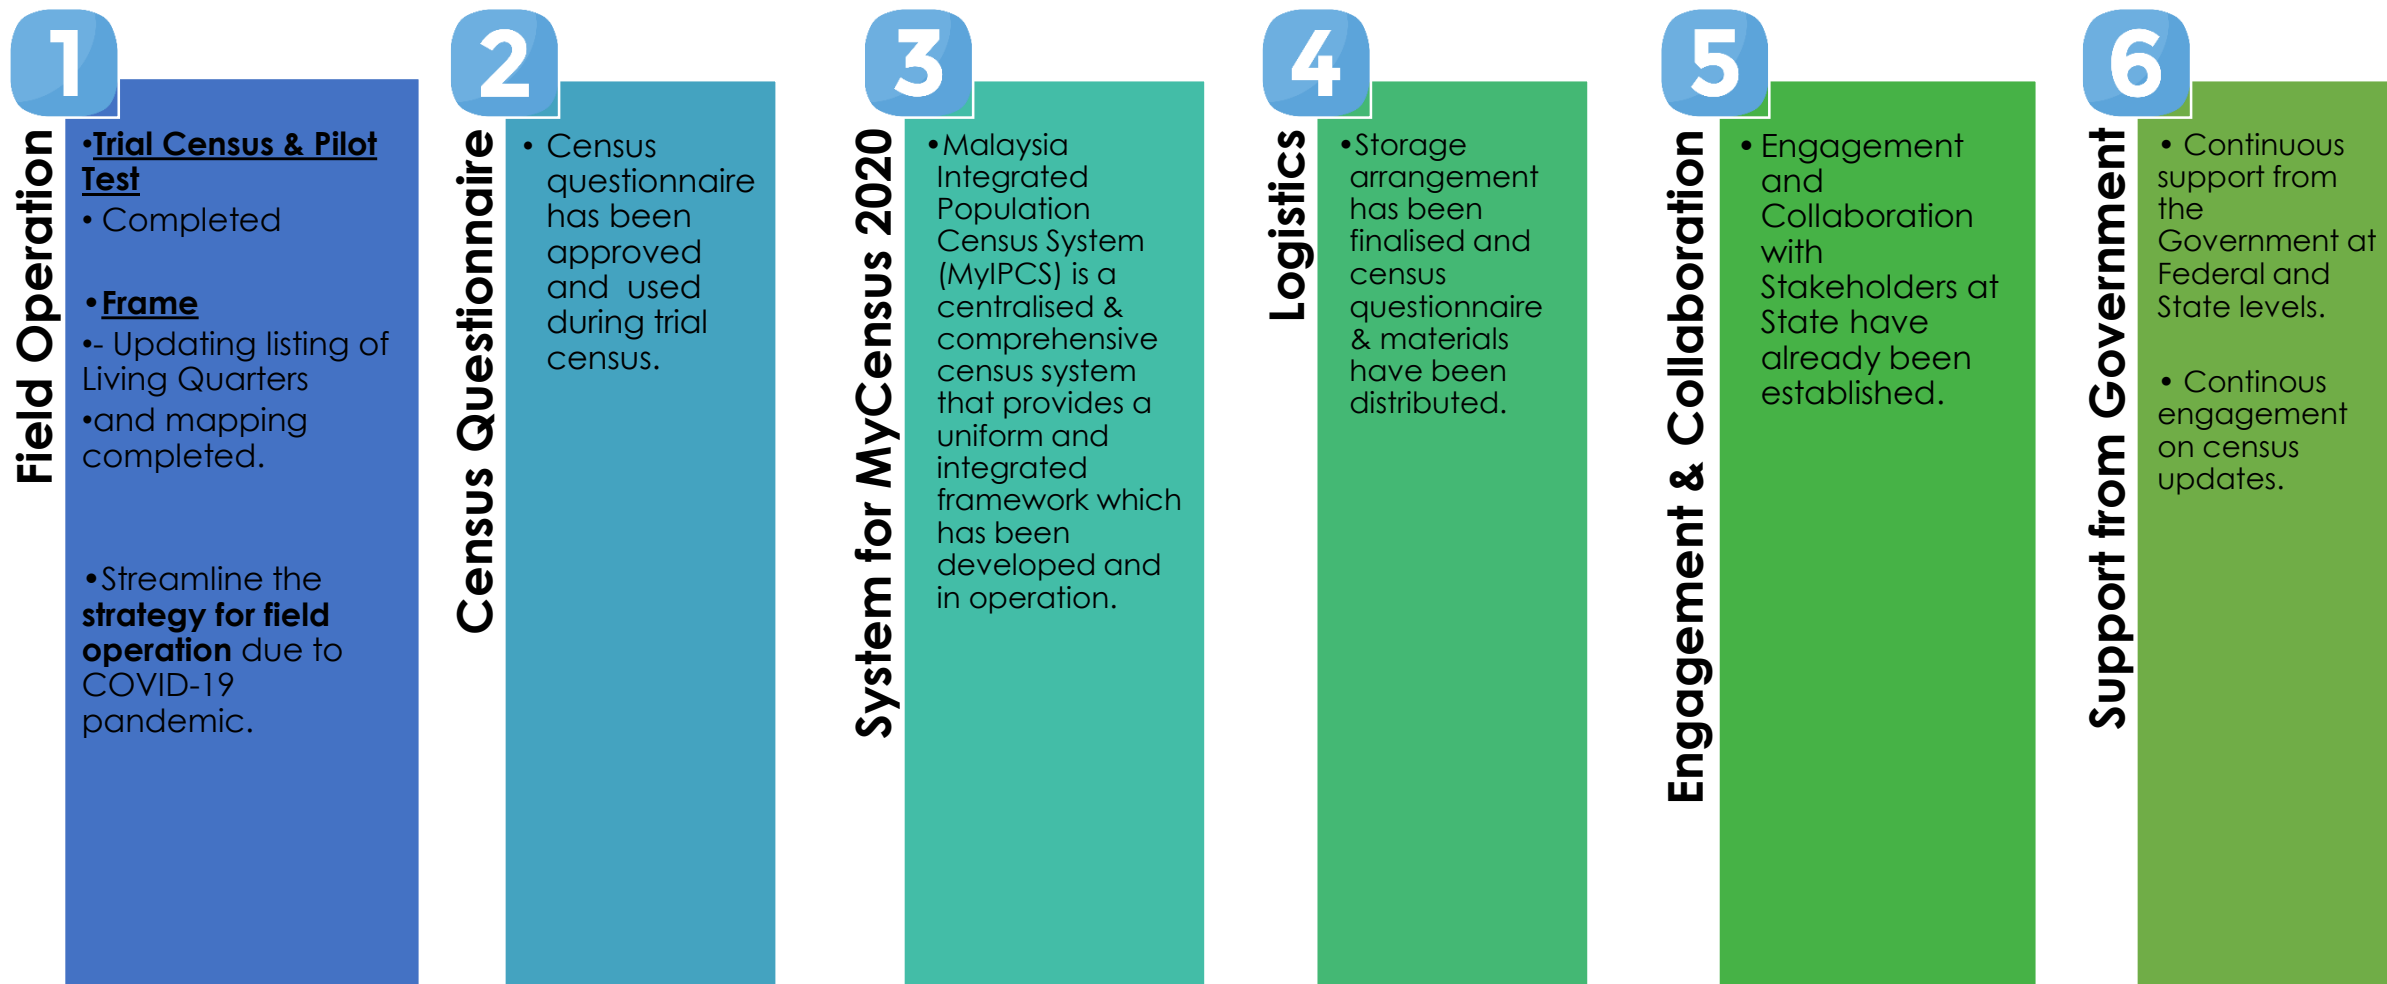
1

Field Operation

•Trial Census & Pilot Test
• Completed

•Frame
•- Updating listing of Living Quarters
•and mapping completed.

•Streamline the **strategy for field operation** due to COVID-19 pandemic.

2

Census Questionnaire

• Census questionnaire has been approved and used during trial census.

3

System for MyCensus 2020

•Malaysia Integrated Population Census System (MyIPCS) is a centralised & comprehensive census system that provides a uniform and integrated framework which has been developed and in operation.

4

Logistics

•Storage arrangement has been finalised and census questionnaire & materials have been distributed.

5

Engagement & Collaboration

• Engagement and Collaboration with Stakeholders at State have already been established.

6

Support from Government

• Continuous support from the Government at Federal and State levels.

• Continous engagement on census updates.